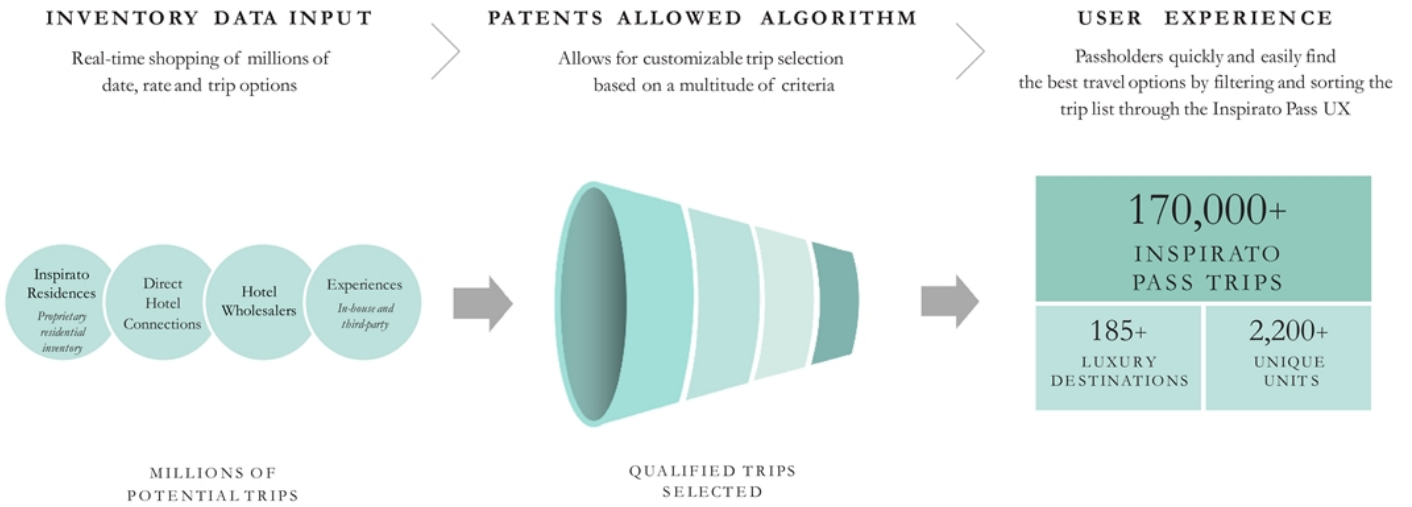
INVENTORY DATA INPUT

Real-time shopping of millions of date, rate and trip options

PATENTS ALLOWED ALGORITHM

Allows for customizable trip selection based on a multitude of criteria

USER EXPERIENCE

Passholders quickly and easily find the best travel options by filtering and sorting the trip list through the Inspirato Pass UX

Inspirato Residences
Proprietary residential inventory

Direct Hotel Connections

Hotel Wholesalers

Experiences
In-house and third-party

170,000+
INSPIRATO PASS TRIPS

185+
LUXURY DESTINATIONS

2,200+
UNIQUE UNITS

MILLIONS OF POTENTIAL TRIPS

QUALIFIED TRIPS SELECTED